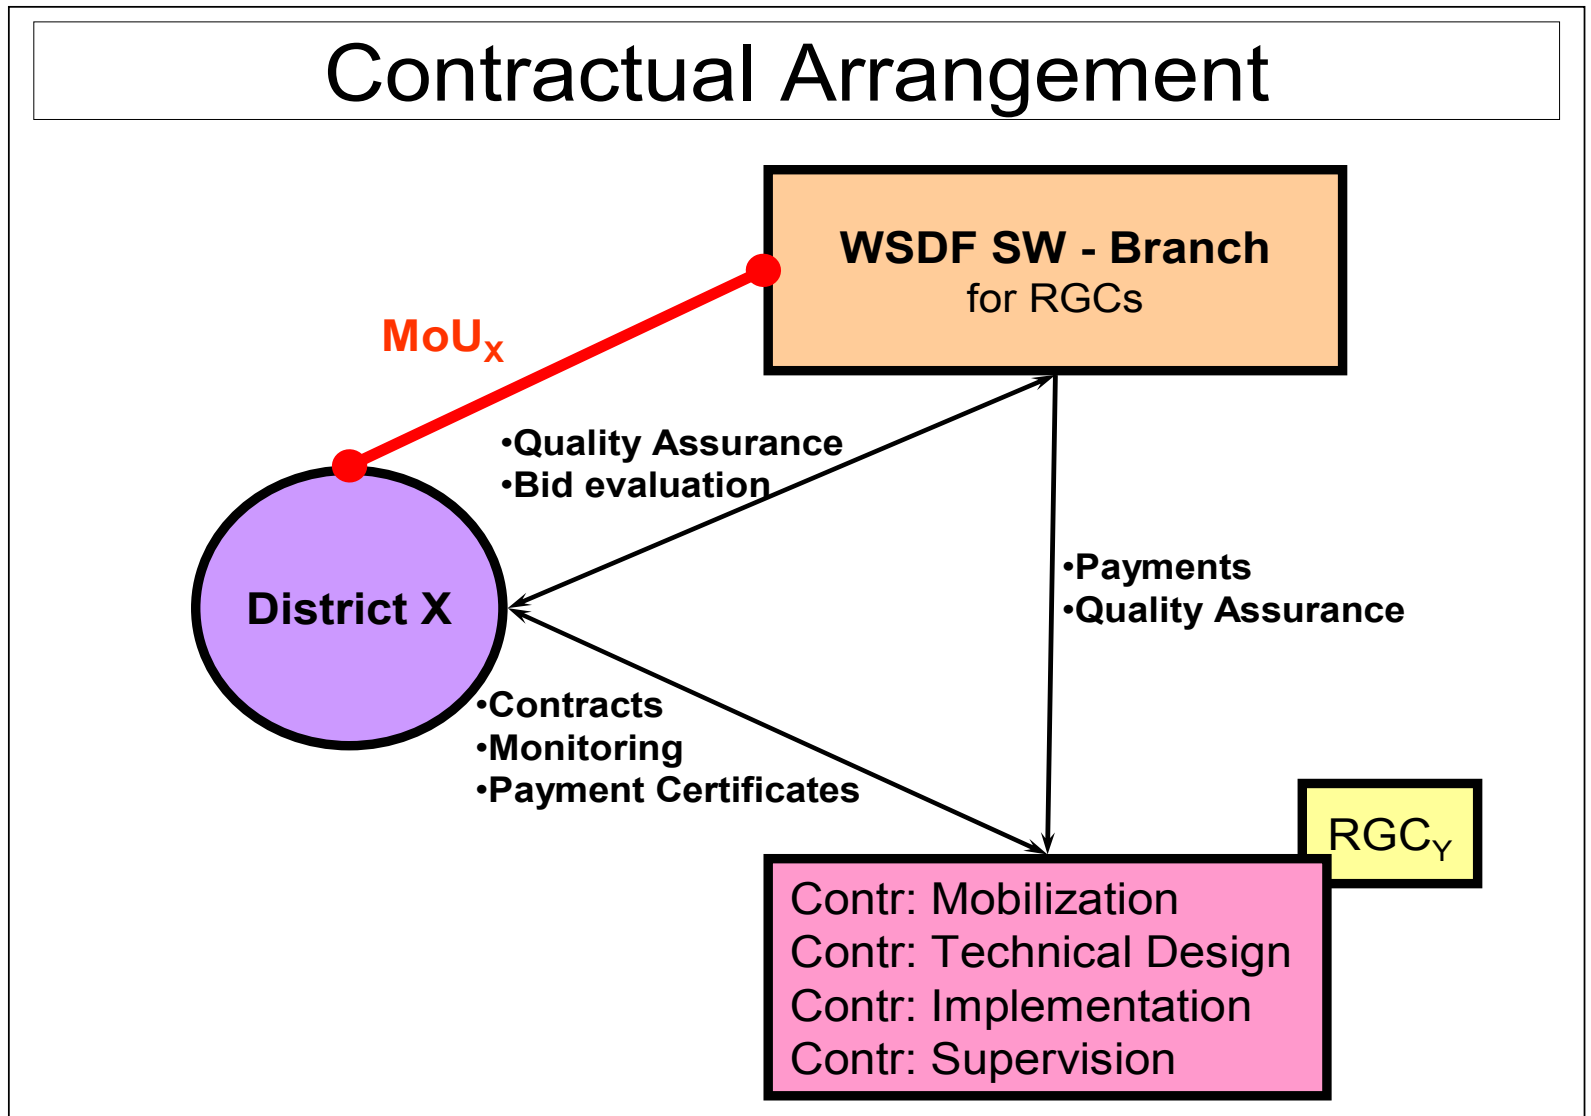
Contractual Arrangement

WSDF SW - Branch
for RGCs

$MoU_X$

•Quality Assurance
•Bid evaluation

District X

•Payments
•Quality Assurance

•Contracts
•Monitoring
•Payment Certificates

$RGC_Y$

Contr: Mobilization
Contr: Technical Design
Contr: Implementation
Contr: Supervision